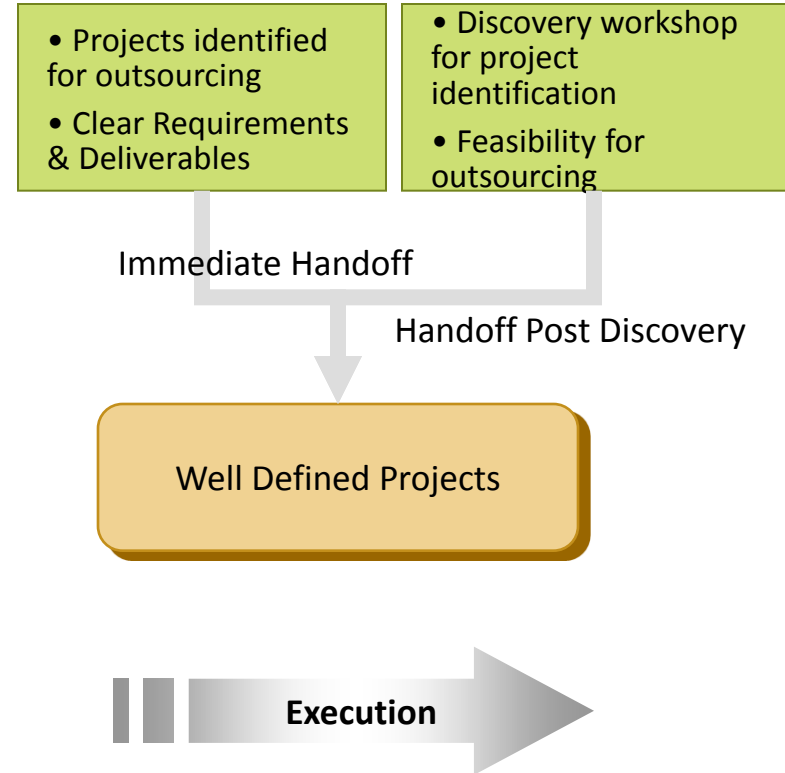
• Projects identified for outsourcing

• Clear Requirements & Deliverables

• Discovery workshop for project identification

• Feasibility for outsourcing

Immediate Handoff

Handoff Post Discovery

Well Defined Projects

Execution